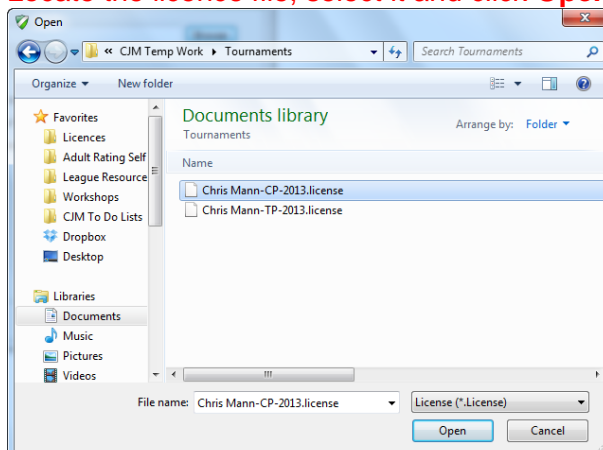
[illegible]

Open

« CJM Temp Work ▸ Tournaments

Search Tournaments

Organize ▾ New folder

Favorites
Licences
Adult Rating Self
League Resource
Workshops
CJM To Do Lists
Dropbox
Desktop

Libraries
Documents
Music
Pictures
Videos

Documents library
Tournaments

Arrange by: Folder ▾

Name

Chris Mann-CP-2013.license
Chris Mann-TP-2013.license

File name: Chris Mann-CP-2013.license

License (*.License)

Open

Cancel